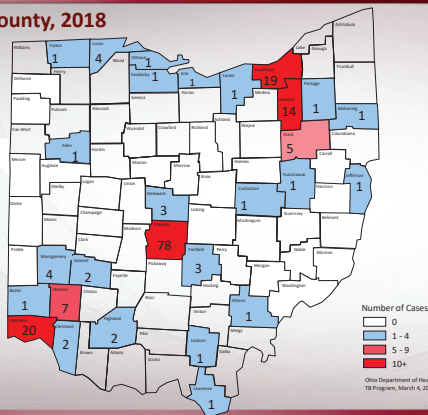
ounty, 2018

Williams
Fulton
1
Lucas
4
Wood
Ottawa
Sandusky
1
Erie
1
Lorain
1
Cuyahoga
19
Lake
Geauga
Ashtabula
Trumbull
Summit
14
Portage
1
Defiance
Henry
Paulding
Putnam
Hancock
Seneca
Huron
Medina
Mahoning
1
Van Wert
Allen
1
Wyandot
Crawford
Richland
Ashland
Wayne
Stark
5
Columbiana
Mercer
Auglaize
Hardin
Marion
Morrow
Carroll
Holmes
Tuscarawas
1
Jefferson
1
Shelby
Logan
Union
Delaware
3
Knox
Coshocton
1
Harrison
Darke
Miami
Champaign
Licking
Guernsey
Belmont
Franklin
78
Muskingum
Clark
Madison
Noble
Monroe
Preble
Montgomery
4
Greene
2
Fairfield
3
Perry
Morgan
Pickaway
Fayette
Butler
1
Warren
7
Clinton
Hocking
Washington
Ross
Athens
1
Vinton
Highland
2
Meigs
Hamilton
20
Clermont
2
Brown
Adams
Pike
Jackson
1
Gallia
Scioto
Lawrence
1

Number of Cases
0
1 - 4
5 - 9
10+

Ohio Department of Hea
TB Program, March 4, 2